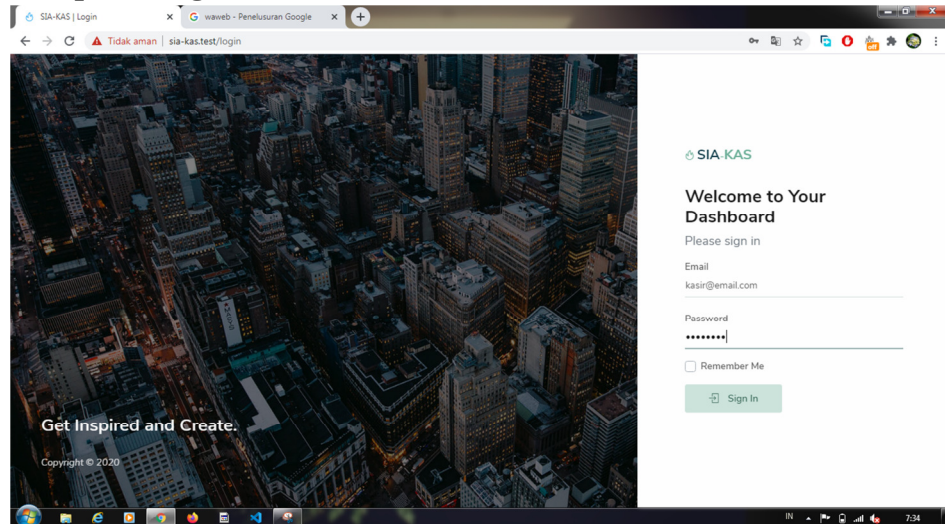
SIA-KAS | Login
waweb - Penelusuran Google
Tidak aman | sia-kas.test/login

Get Inspired and Create.

Copyright © 2020

SIA-KAS

Welcome to Your Dashboard

Please sign in

Email
kasir@email.com

Password
••••••••

Remember Me

Sign In

IN
7:34